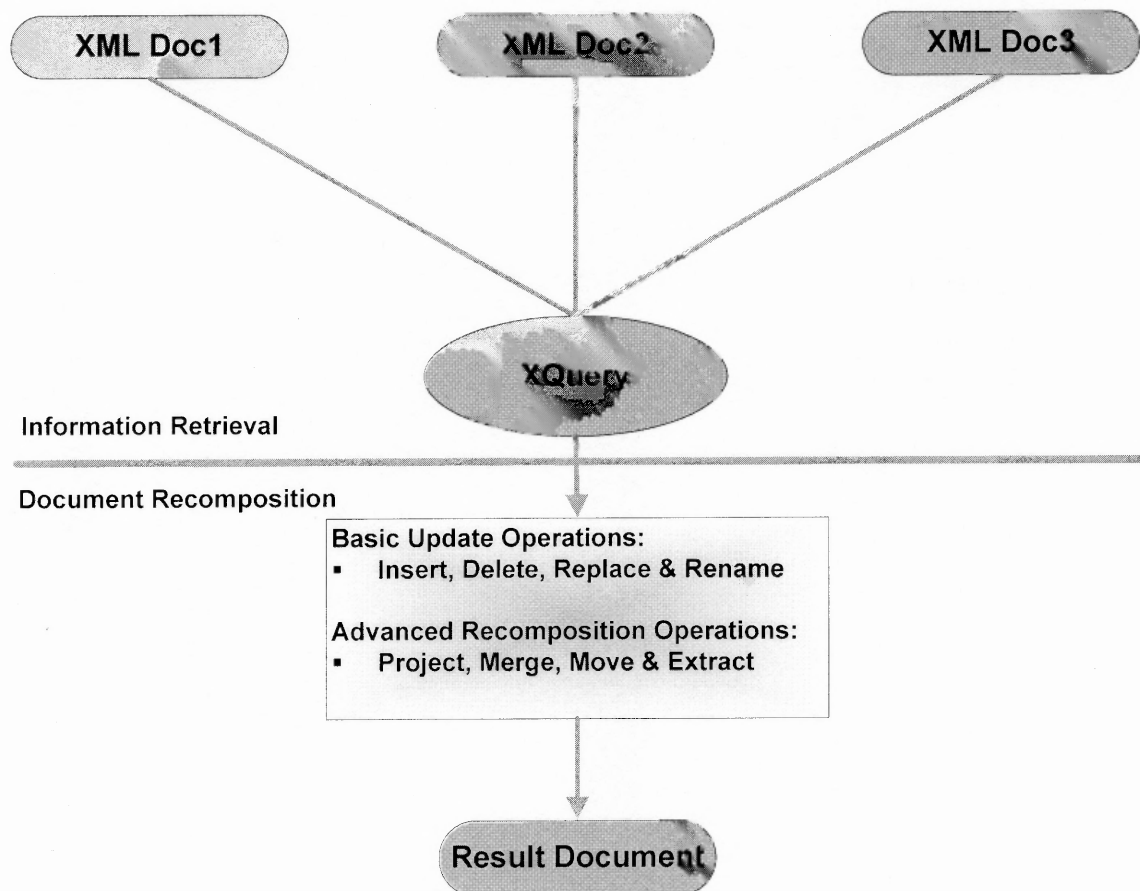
XML Doc1

XML Doc2

XML Doc3

XQuery

Information Retrieval

Document Recomposition

Basic Update Operations:
▪ Insert, Delete, Replace & Rename

Advanced Recomposition Operations:
▪ Project, Merge, Move & Extract

Result Document